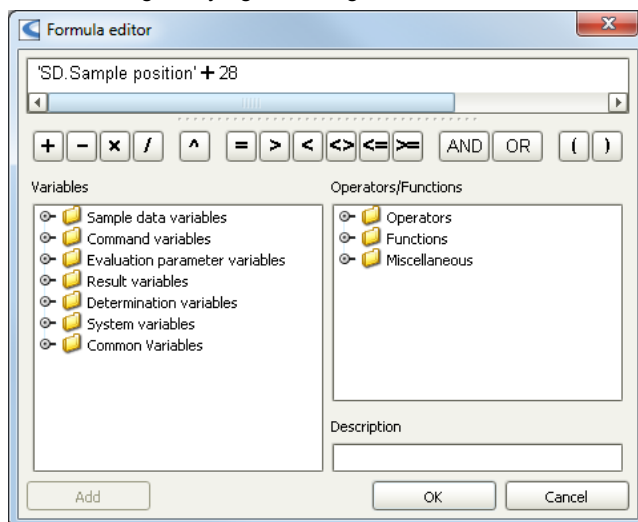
Formula editor

'SD.Sample position' + 28

+ − × / ^ = > < <> <= >= AND OR ( )

Variables

Sample data variables
Command variables
Evaluation parameter variables
Result variables
Determination variables
System variables
Common Variables

Operators/Functions

Operators
Functions
Miscellaneous

Description

Add

OK

Cancel